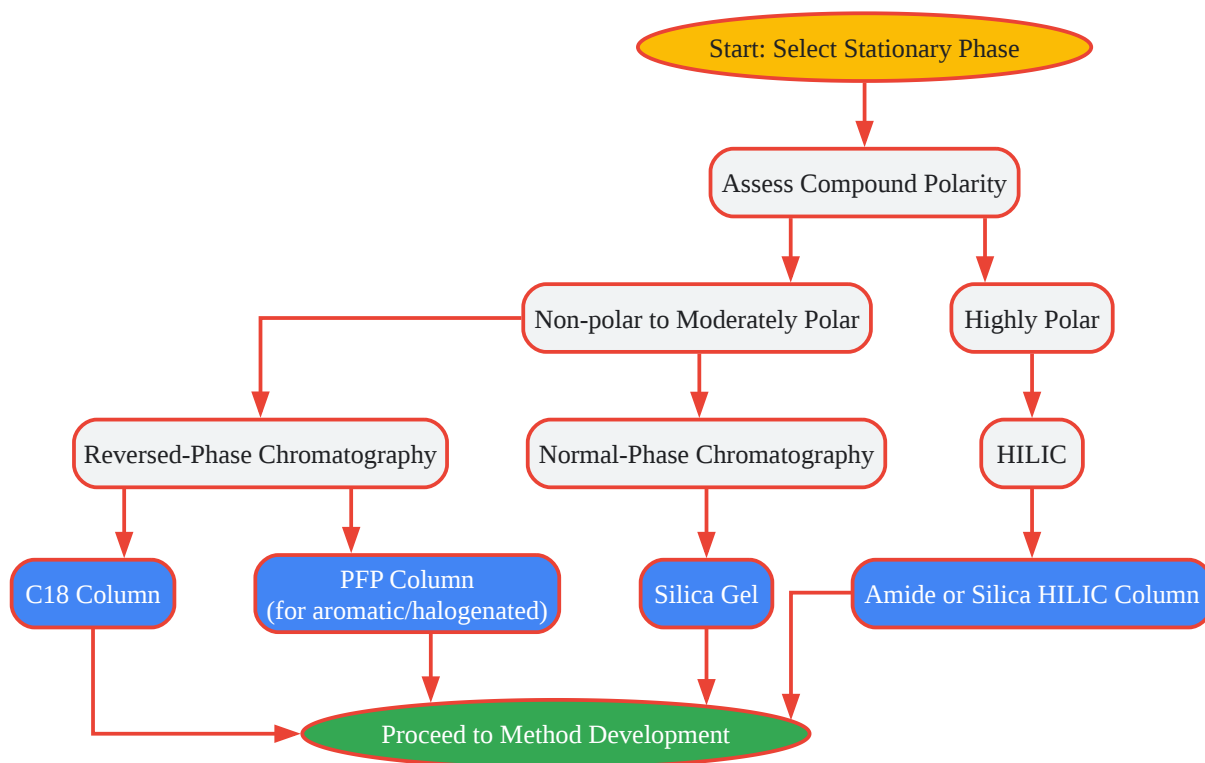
Start: Select Stationary Phase

Assess Compound Polarity

Non-polar to Moderately Polar

Highly Polar

Reversed-Phase Chromatography

Normal-Phase Chromatography

HILIC

C18 Column

PFP Column
(for aromatic/halogenated)

Silica Gel

Amide or Silica HILIC Column

Proceed to Method Development